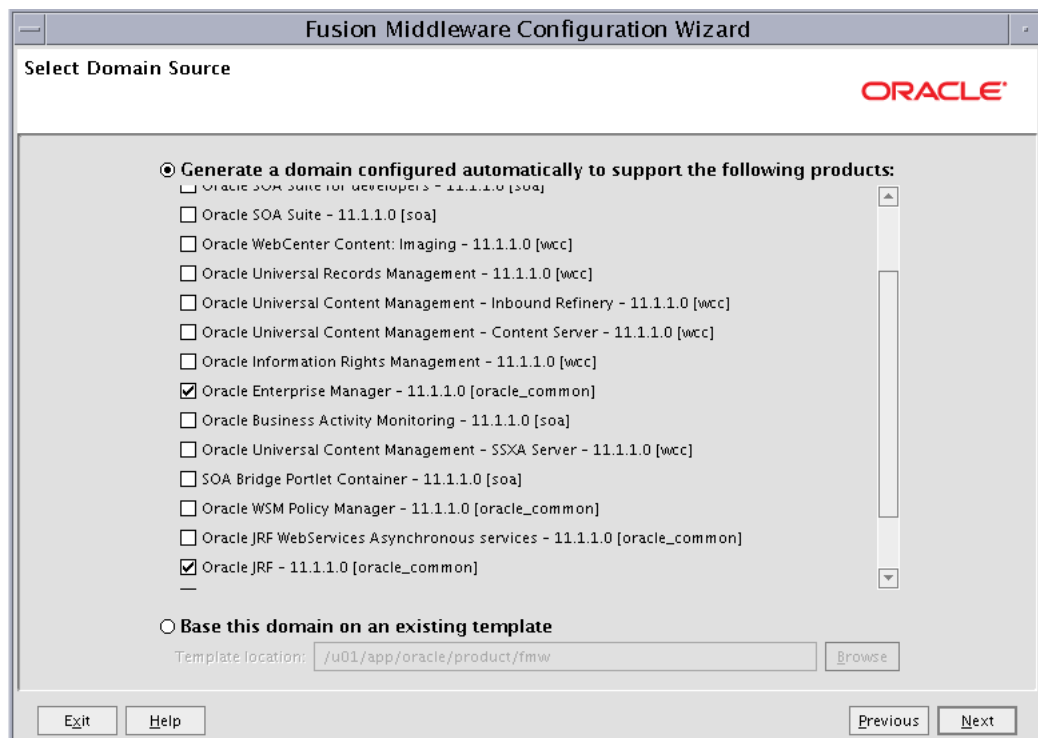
Fusion Middleware Configuration Wizard

Select Domain Source

ORACLE

Generate a domain configured automatically to support the following products:

Oracle SOA Suite for developers - 11.1.1.0 [soa]

Oracle SOA Suite - 11.1.1.0 [soa]

Oracle WebCenter Content: Imaging - 11.1.1.0 [wcc]

Oracle Universal Records Management - 11.1.1.0 [wcc]

Oracle Universal Content Management - Inbound Refinery - 11.1.1.0 [wcc]

Oracle Universal Content Management - Content Server - 11.1.1.0 [wcc]

Oracle Information Rights Management - 11.1.1.0 [wcc]

Oracle Enterprise Manager - 11.1.1.0 [oracle_common]

Oracle Business Activity Monitoring - 11.1.1.0 [soa]

Oracle Universal Content Management - SSXA Server - 11.1.1.0 [wcc]

SOA Bridge Portlet Container - 11.1.1.0 [soa]

Oracle WSM Policy Manager - 11.1.1.0 [oracle_common]

Oracle JRF WebServices Asynchronous services - 11.1.1.0 [oracle_common]

Oracle JRF - 11.1.1.0 [oracle_common]

Base this domain on an existing template

Template location: /u01/app/oracle/product/fmw

Browse

Exit Help Previous Next